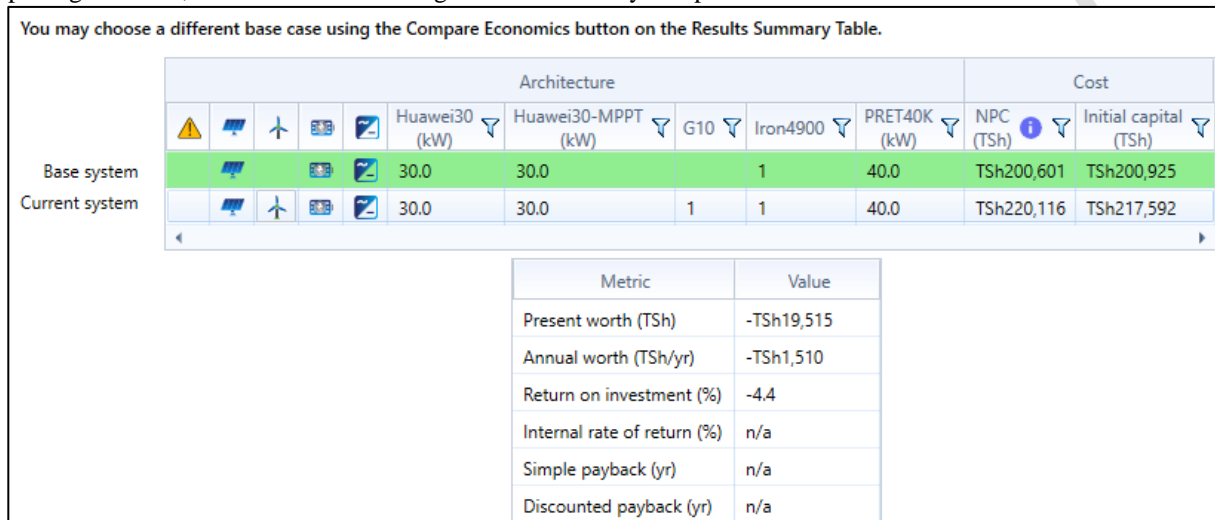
You may choose a different base case using the Compare Economics button on the Results Summary Table.

| | Architecture | | | | | | | | | Cost | |
|---|---|---|---|---|---|---|---|---|---|---|---|
| | | | | | | Huawei30 (kW) | Huawei30-MPPT (kW) | G10 | Iron4900 | PRET40K (kW) | NPC (TSh) | Initial capital (TSh) |
| Base system | | | | | | 30.0 | 30.0 | | 1 | 40.0 | TSh200,601 | TSh200,925 |
| Current system | | | | | | 30.0 | 30.0 | 1 | 1 | 40.0 | TSh220,116 | TSh217,592 |

| Metric | Value |
|---|---|
| Present worth (TSh) | -TSh19,515 |
| Annual worth (TSh/yr) | -TSh1,510 |
| Return on investment (%) | -4.4 |
| Internal rate of return (%) | n/a |
| Simple payback (yr) | n/a |
| Discounted payback (yr) | n/a |